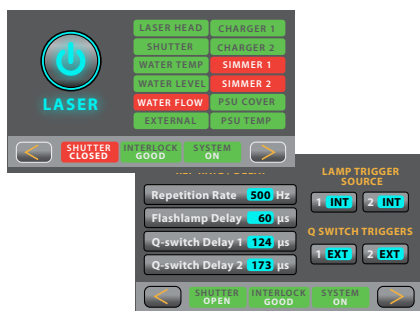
LASER

LASER HEAD
CHARGER 1
SHUTTER
CHARGER 2
WATER TEMP
SIMMER 1
WATER LEVEL
SIMMER 2
WATER FLOW
PSU COVER
EXTERNAL
PSU TEMP

SHUTTER CLOSED
INTERLOCK GOOD
SYSTEM ON

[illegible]

Repetition Rate 500 Hz
Flashlamp Delay 60 µs
Q-switch Delay 1 124 µs
Q-switch Delay 2 173 µs

LAMP TRIGGER SOURCE
1 INT
2 INT

Q SWITCH TRIGGERS
1 EXT
2 EXT

SHUTTER OPEN
INTERLOCK GOOD
SYSTEM ON